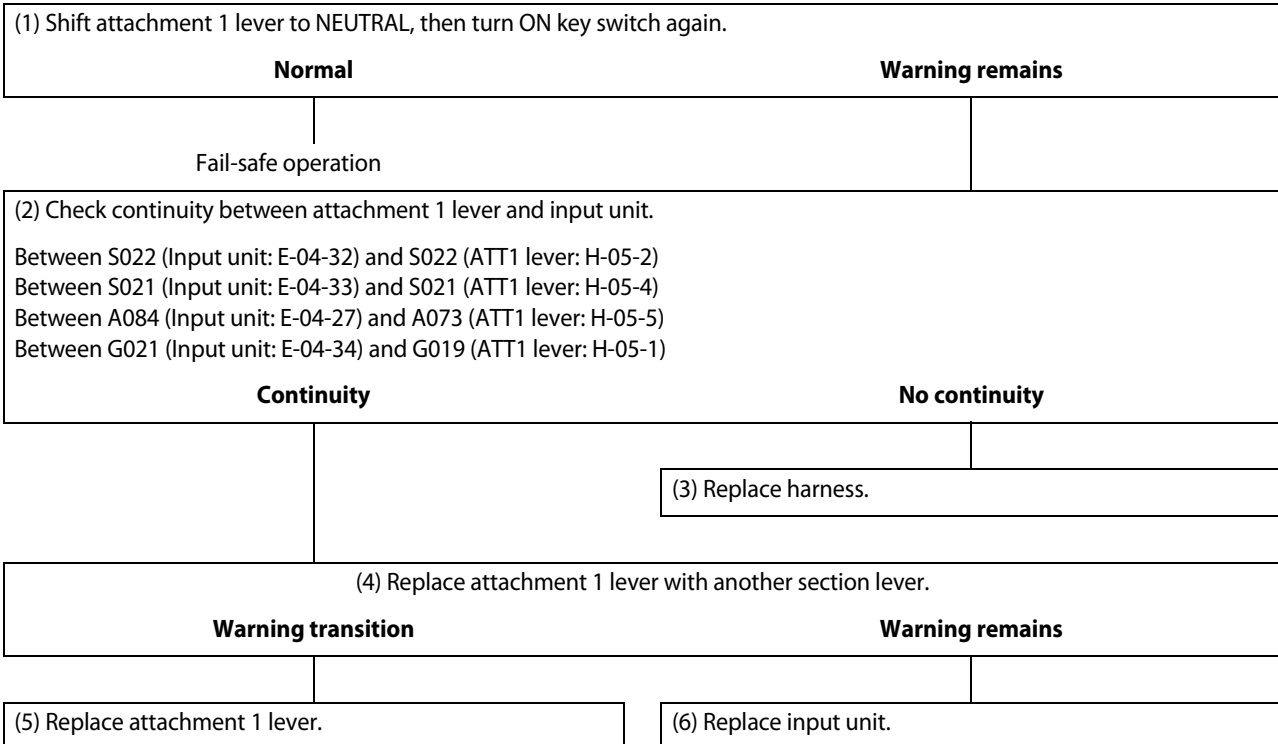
(1) Shift attachment 1 lever to NEUTRAL, then turn ON key switch again.

**Normal**

**Warning remains**

Fail-safe operation

(2) Check continuity between attachment 1 lever and input unit.

Between S022 (Input unit: E-04-32) and S022 (ATT1 lever: H-05-2)
Between S021 (Input unit: E-04-33) and S021 (ATT1 lever: H-05-4)
Between A084 (Input unit: E-04-27) and A073 (ATT1 lever: H-05-5)
Between G021 (Input unit: E-04-34) and G019 (ATT1 lever: H-05-1)

**Continuity**

**No continuity**

(3) Replace harness.

(4) Replace attachment 1 lever with another section lever.

**Warning transition**

**Warning remains**

(5) Replace attachment 1 lever.

(6) Replace input unit.